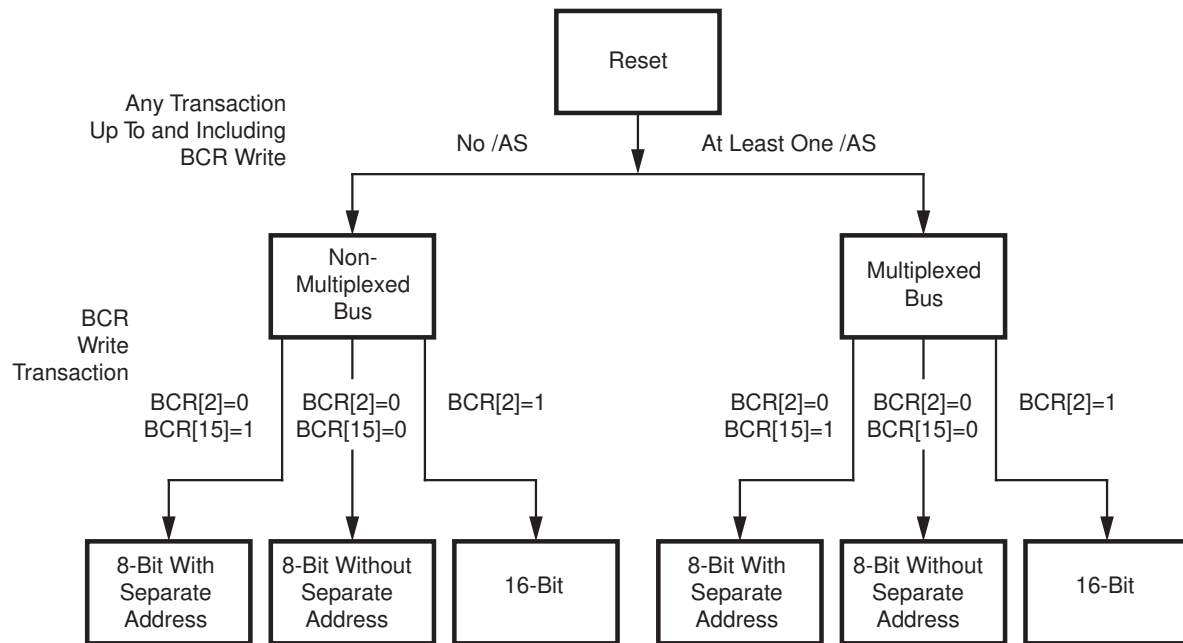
Reset

Any Transaction Up To and Including BCR Write

No /AS

At Least One /AS

Non-Multiplexed Bus

Multiplexed Bus

BCR Write Transaction

BCR[2]=0
BCR[15]=1

BCR[2]=0
BCR[15]=0

BCR[2]=1

BCR[2]=0
BCR[15]=1

BCR[2]=0
BCR[15]=0

BCR[2]=1

8-Bit With Separate Address

8-Bit Without Separate Address

16-Bit

8-Bit With Separate Address

8-Bit Without Separate Address

16-Bit